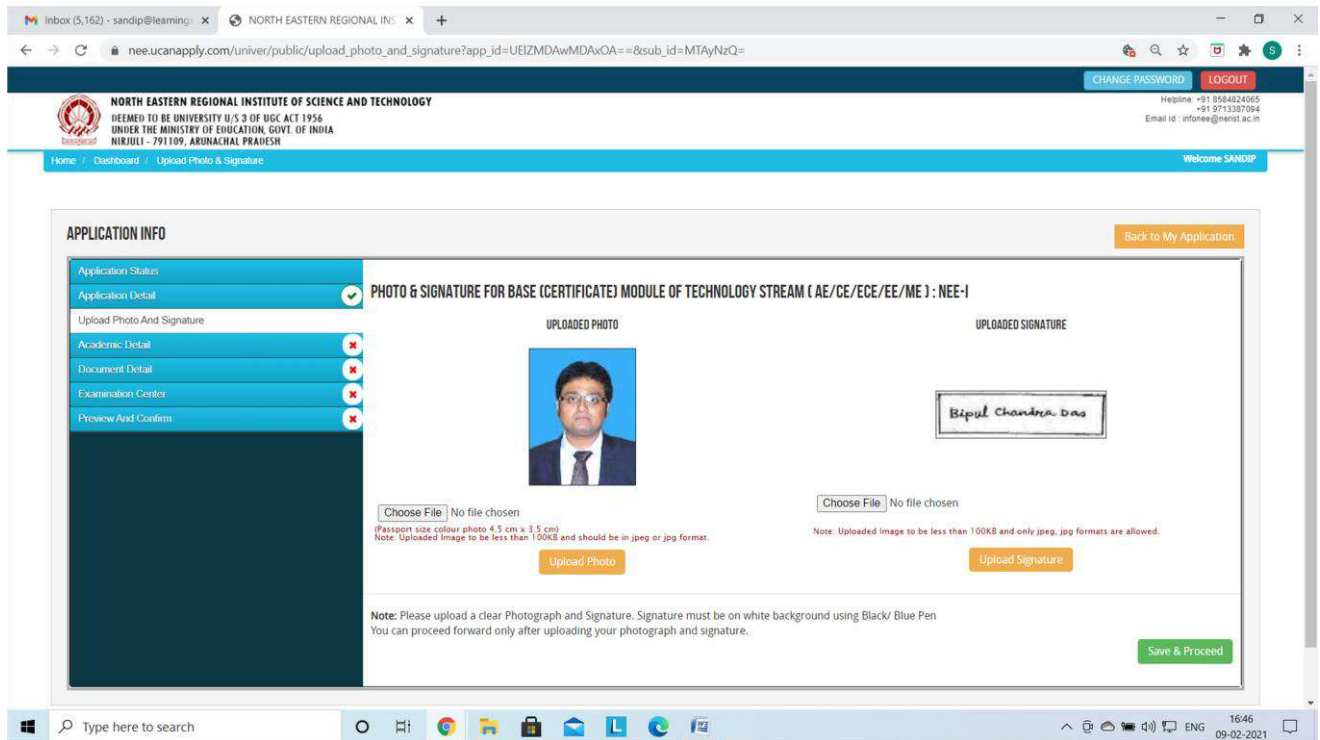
Inbox (5,162) - sandip@learning ×
NORTH EASTERN REGIONAL INS ×
+

nee.ucanapply.com/univer/public/upload_photo_and_signature?app_id=UElZMDAwMDAxOA==&sub_id=MTAyNzQ=

CHANGE PASSWORD
LOGOUT

NORTH EASTERN REGIONAL INSTITUTE OF SCIENCE AND TECHNOLOGY
DEEMED TO BE UNIVERSITY U/S 3 OF UGC ACT 1956
UNDER THE MINISTRY OF EDUCATION, GOVT. OF INDIA
NIRJULI - 791109, ARUNACHAL PRADESH

Helpline: +91 8584824065
+91 9713387094
Email Id : infonee@nerist.ac.in

Home / Dashboard / Upload Photo & Signature
Welcome SANDIP

APPLICATION INFO

Back to My Application

Application Status
Application Detail
Upload Photo And Signature
Academic Detail
Document Detail
Examination Center
Preview And Confirm

PHOTO & SIGNATURE FOR BASE (CERTIFICATE) MODULE OF TECHNOLOGY STREAM ( AE/CE/ECE/EE/ME ) : NEE-I

UPLOADED PHOTO

UPLOADED SIGNATURE

Bipul Chandra Das

Choose File No file chosen
(Passport size colour photo 4.5 cm x 3.5 cm)
Note: Uploaded Image to be less than 100KB and should be in jpeg or jpg format.
Upload Photo

Choose File No file chosen
Note: Uploaded Image to be less than 100KB and only jpeg, jpg formats are allowed.
Upload Signature

Note: Please upload a clear Photograph and Signature. Signature must be on white background using Black/ Blue Pen
You can proceed forward only after uploading your photograph and signature.

Save & Proceed

Type here to search
ENG 16:46 09-02-2021